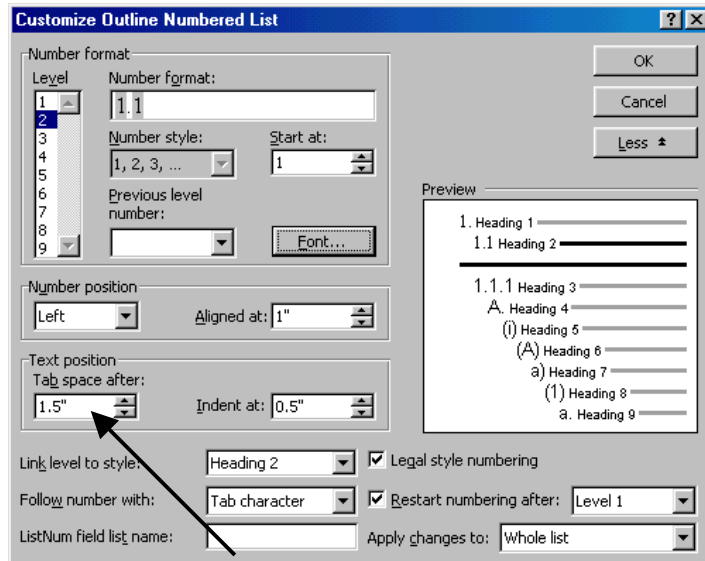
Customize Outline Numbered List

? X

Number format

Level

1
2
3
4
5
6
7
8
9

Number format:

1.1

Number style:

1, 2, 3, ...

Start at:

1

Previous level number:

Font...

OK

Cancel

Less ⯅

Preview

1. Heading 1
1.1 Heading 2
1.1.1 Heading 3
A. Heading 4
(i) Heading 5
(A) Heading 6
a) Heading 7
(1) Heading 8
a. Heading 9

Number position

Left

Aligned at: 1"

Text position

Tab space after:

1.5"

Indent at: 0.5"

Link level to style: Heading 2

☑ Legal style numbering

Follow number with: Tab character

☑ Restart numbering after: Level 1

ListNum field list name:

Apply changes to: Whole list